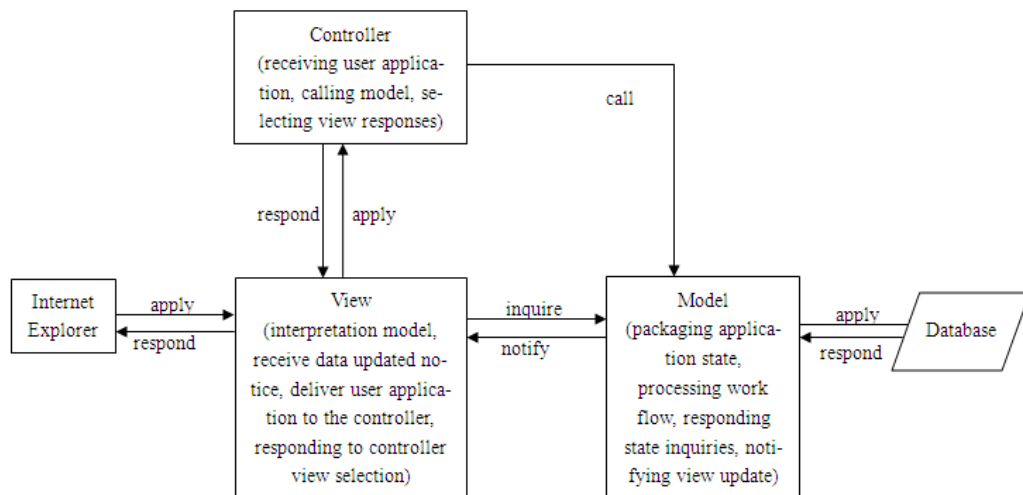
Controller
(receiving user application, calling model, selecting view responses)

call

respond

apply

Internet Explorer

apply

respond

View
(interpretation model, receive data updated notice, deliver user application to the controller, responding to controller view selection)

inquire

notify

Model
(packaging application state, processing work flow, responding state inquiries, notifying view update)

apply

respond

Database